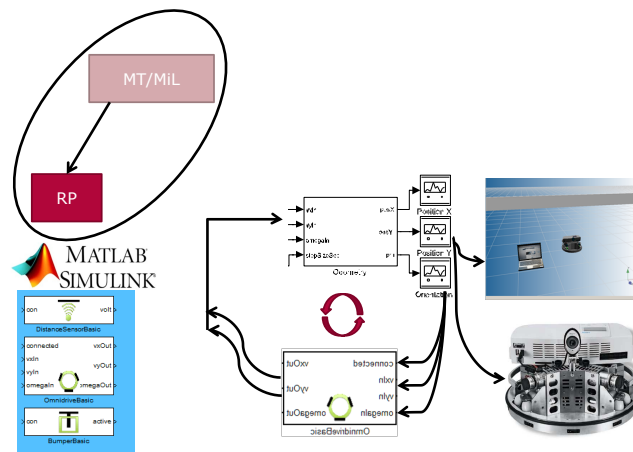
MT/MiL

RP

MATLAB SIMULINK

con volt
DistanceSensorBasic

connected vxOut
vxIn vyOut
vyIn
omegaIn omegaOut
OmnidriveBasic

con active
BumperBasic

vxIn posX
vyIn
omegaIn posY
stepSizeSec phi
Odometry

Position X
Position Y
Orientation

vxOut connected
vyOut vxIn
vyIn
omegaOut omegaIn
OmnidriveBasic